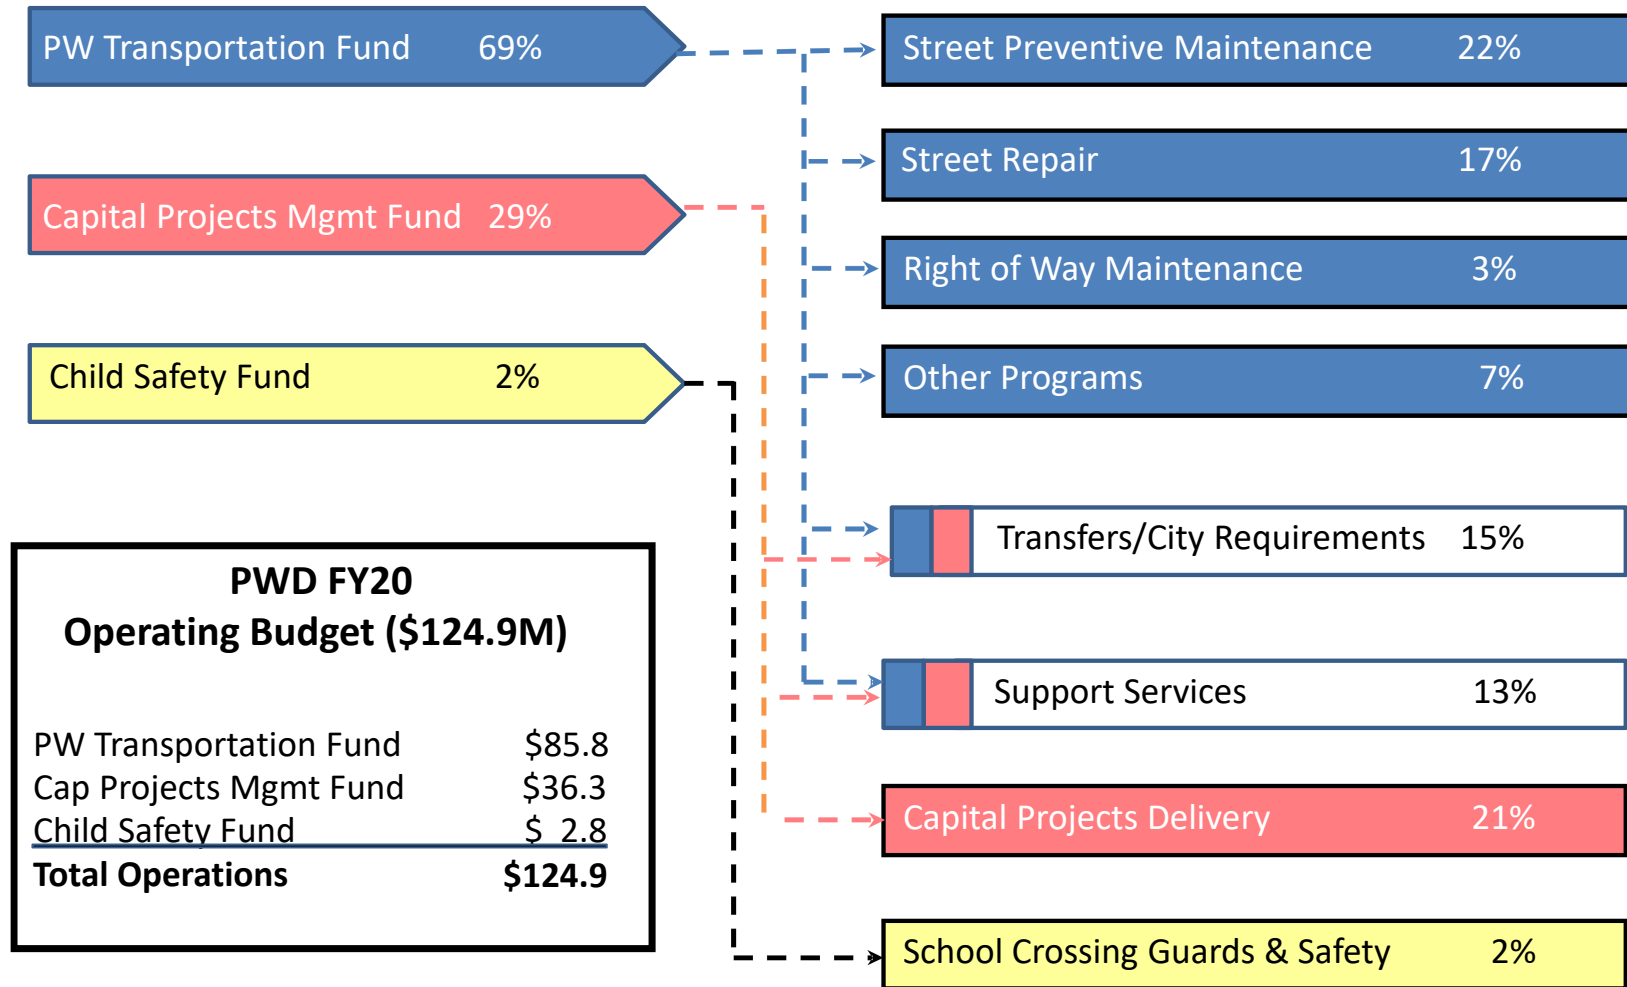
PW Transportation Fund 69%

Capital Projects Mgmt Fund 29%

Child Safety Fund 2%

Street Preventive Maintenance 22%

Street Repair 17%

Right of Way Maintenance 3%

Other Programs 7%

Transfers/City Requirements 15%

Support Services 13%

Capital Projects Delivery 21%

School Crossing Guards & Safety 2%

**PWD FY20**
**Operating Budget ($124.9M)**

| | |
|---|---|
| PW Transportation Fund | \$85.8 |
| Cap Projects Mgmt Fund | \$36.3 |
| Child Safety Fund | \$ 2.8 |
| **Total Operations** | **\$124.9** |